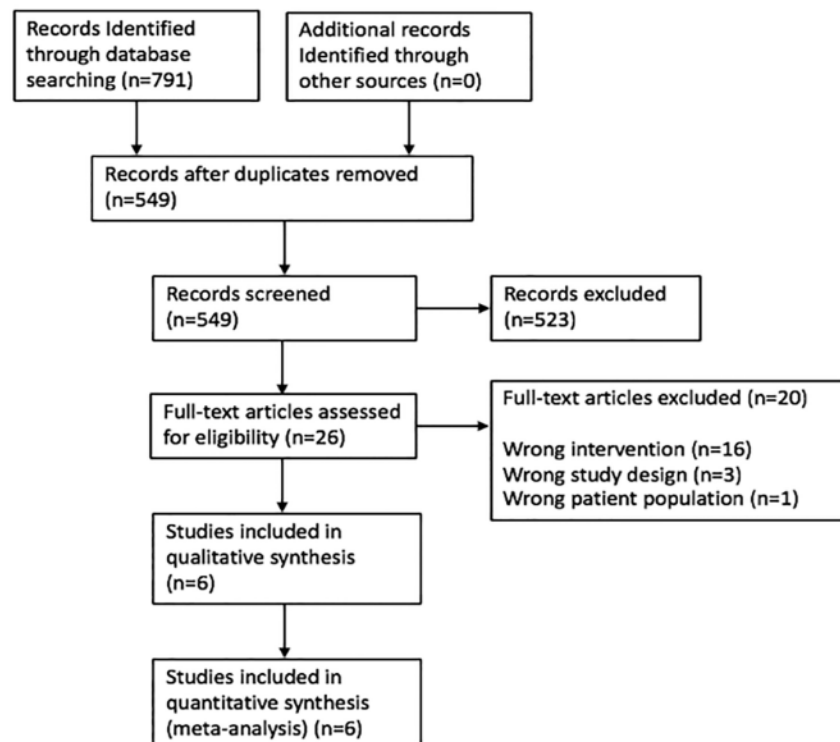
Records Identified through database searching (n=791)

Additional records Identified through other sources (n=0)

Records after duplicates removed (n=549)

Records screened (n=549)

Records excluded (n=523)

Full-text articles assessed for eligibility (n=26)

Full-text articles excluded (n=20)

Wrong intervention (n=16)
Wrong study design (n=3)
Wrong patient population (n=1)

Studies included in qualitative synthesis (n=6)

Studies included in quantitative synthesis (meta-analysis) (n=6)